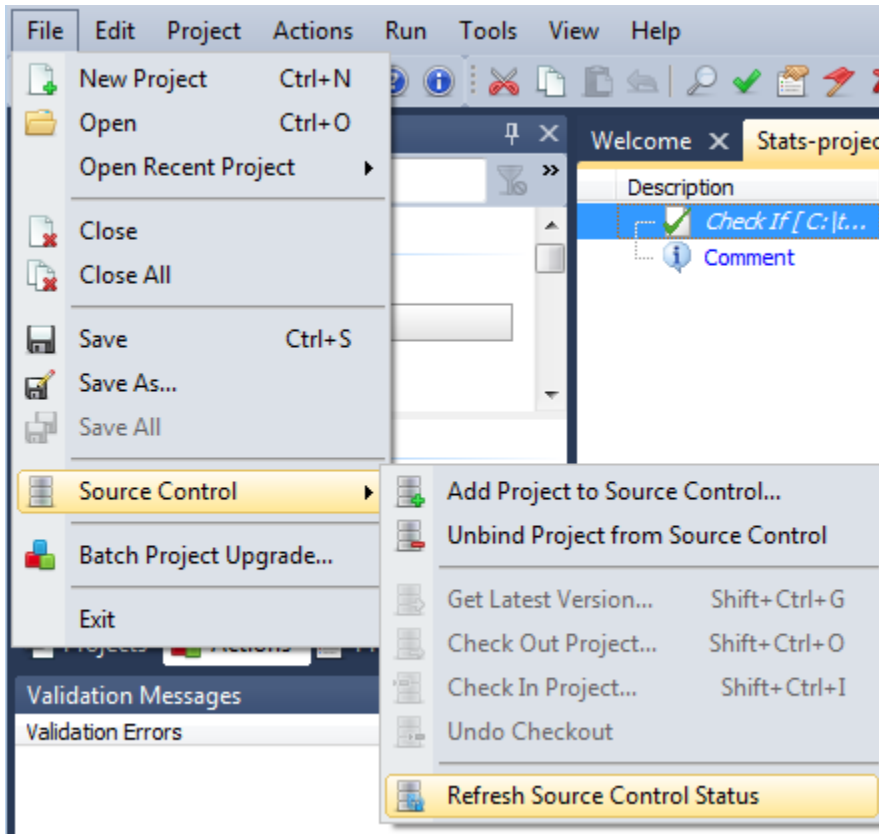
File Edit Project Actions Run Tools View Help

New Project Ctrl+N
Open Ctrl+O
Open Recent Project
Close
Close All
Save Ctrl+S
Save As...
Save All
Source Control
Batch Project Upgrade...
Exit

Add Project to Source Control...
Unbind Project from Source Control
Get Latest Version... Shift+Ctrl+G
Check Out Project... Shift+Ctrl+O
Check In Project... Shift+Ctrl+I
Undo Checkout
Refresh Source Control Status

Welcome Stats-projec
Description
Check If [ C:|t...
Comment

Projects Actions

Validation Messages
Validation Errors